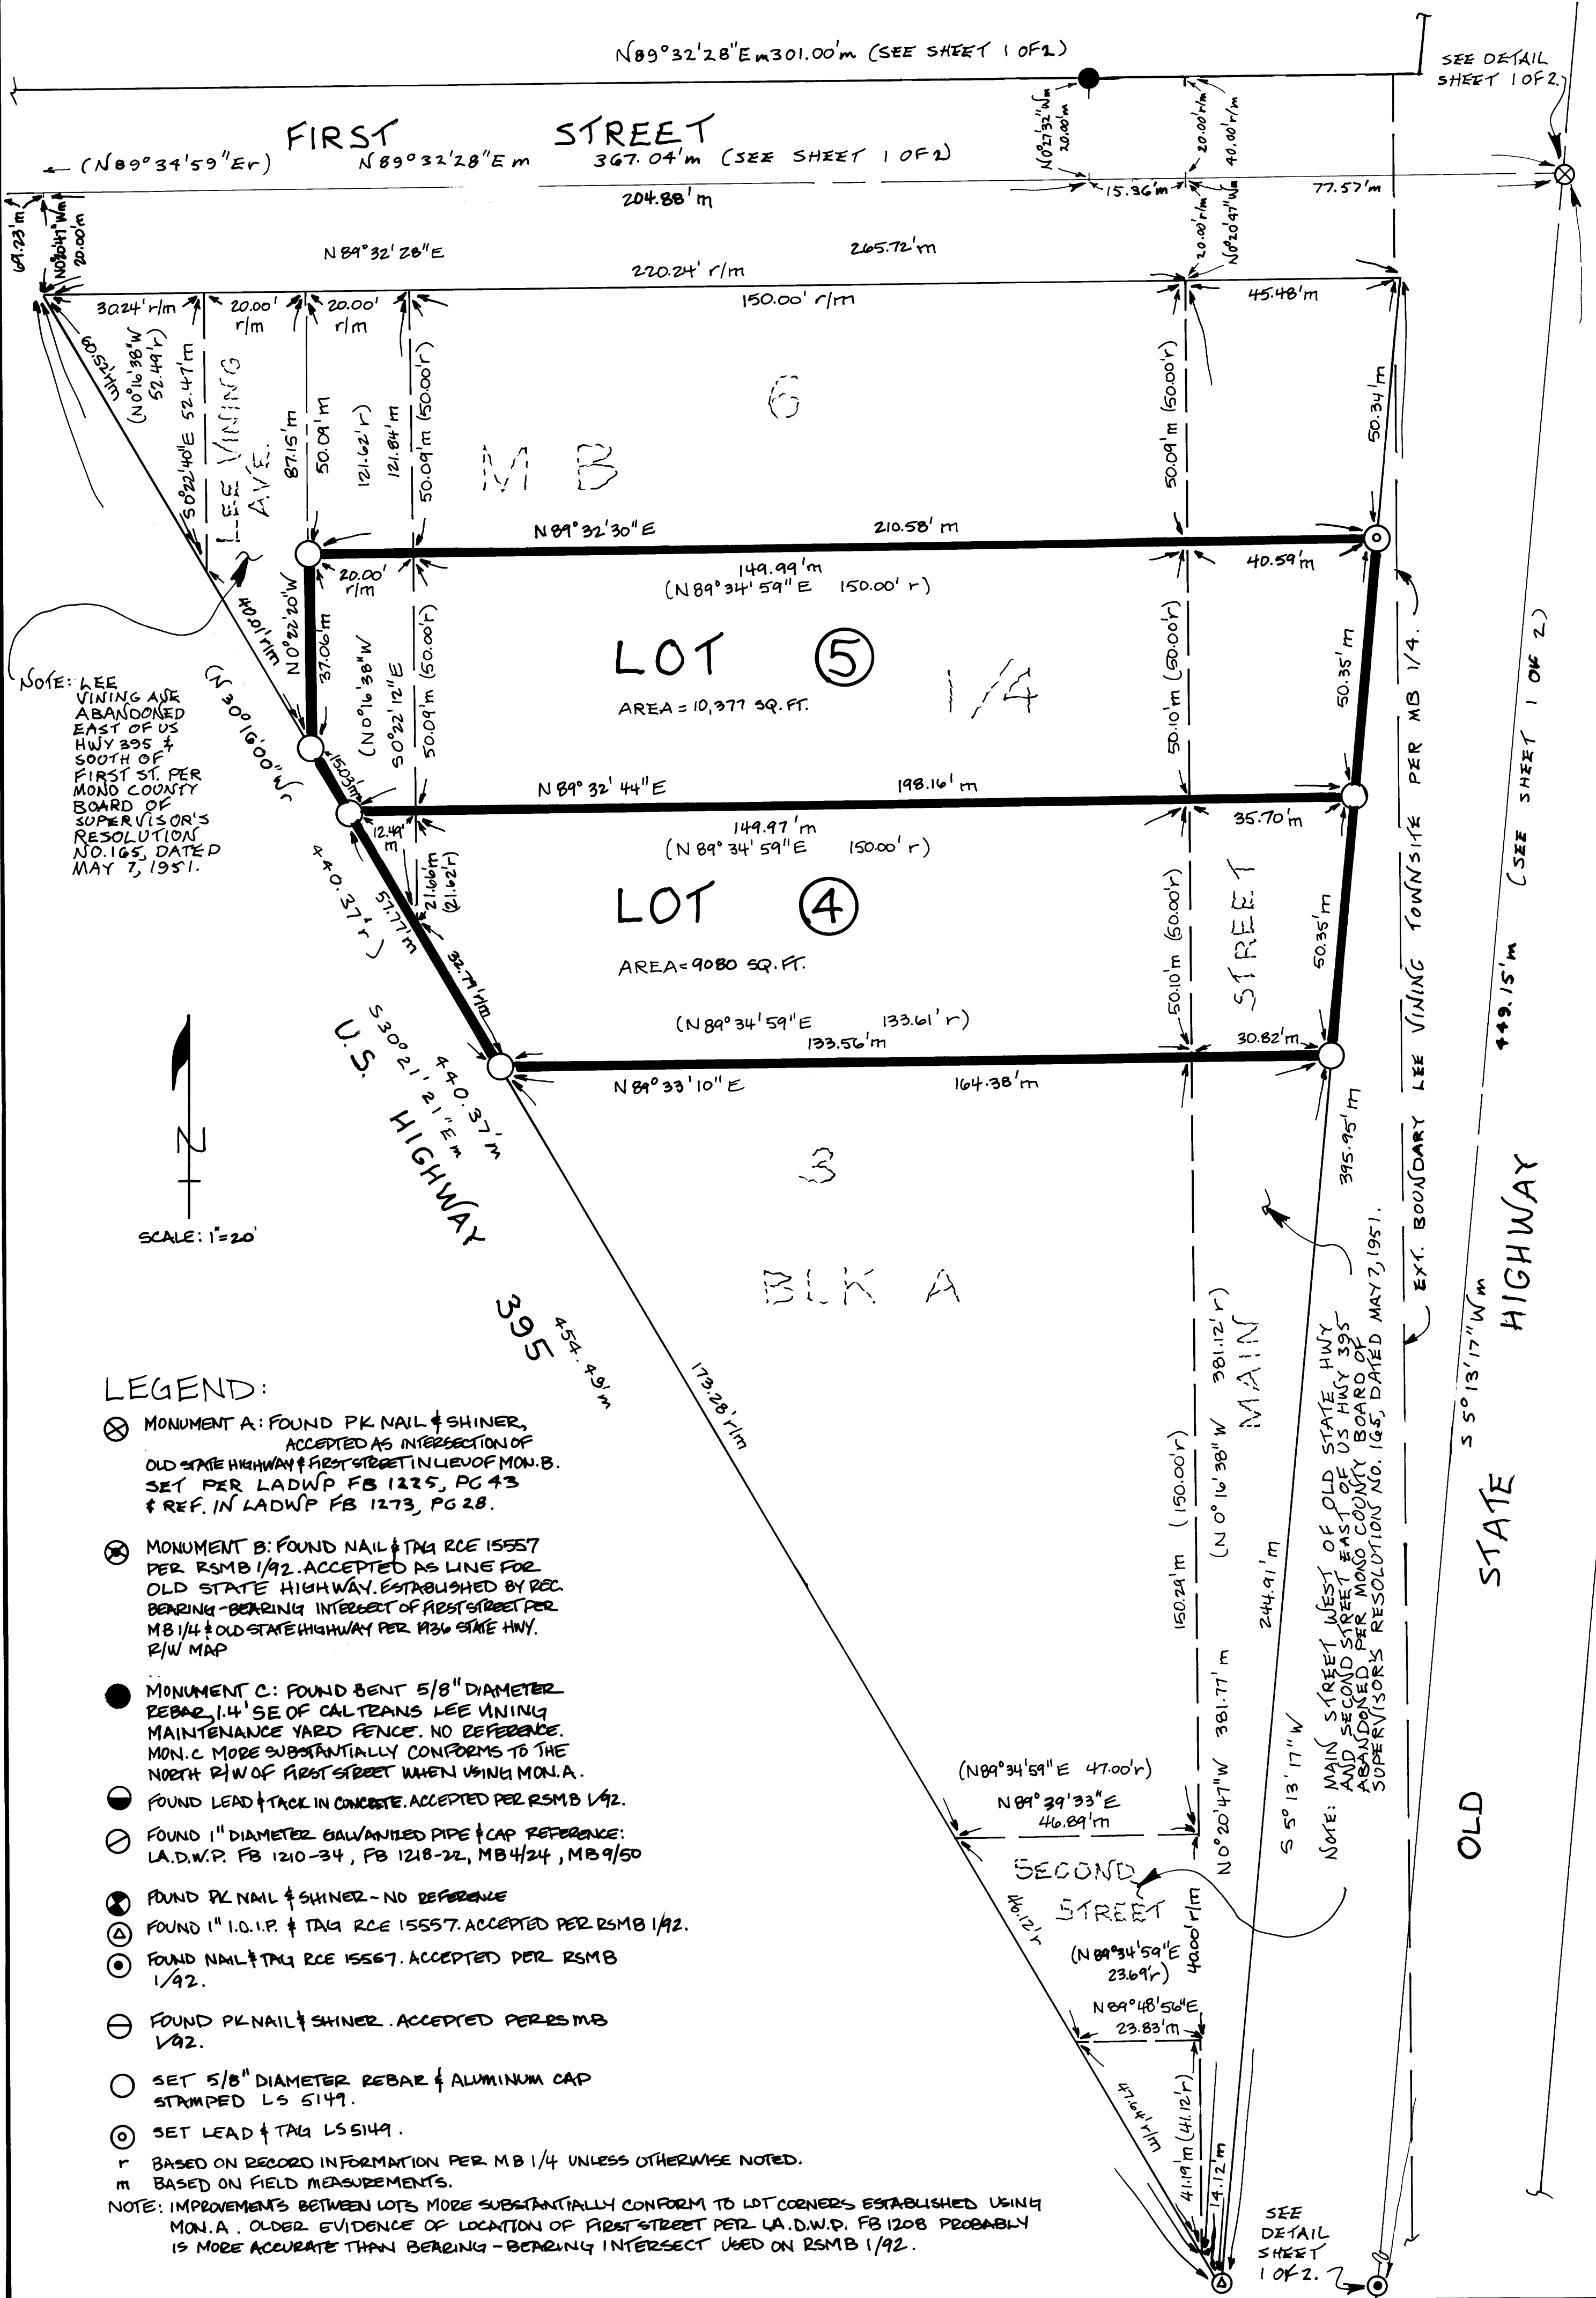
N89°32'28"E m301.00'm (SEE SHEET 1 OF 2)

SEE DETAIL SHEET 1 OF 2.

FIRST STREET

← (N89°34'59"E r)

N89°32'28"E m 367.04'm (SEE SHEET 1 OF 2)

N0°27'32"W m 20.00'm

20.00' r/m 40.00' r/m

15.36'm

77.57'm

204.88'm

69.23'm

N0°20'47"W m 20.00'm

20.00' r/m N0°20'47"W m

N89°32'28"E

265.72'm

220.24' r/m

30.24' r/m

20.00' r/m

20.00' r/m

150.00' r/m

45.48'm

(N0°16'38"W 52.49'r)

S0°22'40"E 52.47'm

LEE VINING AVE.

87.15'm

50.09'm

121.62' r)

121.84'm

50.09'm (50.00'r)

6

M B

50.09'm (50.00'r)

50.34'm

N89°32'30"E

210.58'm

20.00' r/m

149.99'm

(N89°34'59"E 150.00' r)

40.59'm

440.01'r/m

N0°22'20"W

37.06'm

(N0°16'38"W

S0°22'12"E

50.09'm (50.00'r)

LOT 5

AREA = 10,377 SQ. FT.

1/4

50.10'm (50.00'r)

50.35'm

LEE VINING TOWNSITE PER MB 1/4.

NOTE: LEE VINING AVE ABANDONED EAST OF US HWY 395 & SOUTH OF FIRST ST. PER MONO COUNTY BOARD OF SUPERVISOR'S RESOLUTION NO. 165, DATED MAY 7, 1951.

(N 30°16'00"W

15.03'm

N89°32'44"E

198.16'm

12.49' m

149.97'm

(N89°34'59"E 150.00' r)

35.70'm

440.37'r)

57.77'm

21.66'm (21.62'r)

LOT 4

AREA = 9080 SQ. FT.

50.10'm (50.00'r)

STREET

50.35'm

32.71' r/m

(N89°34'59"E 133.61' r)

133.56'm

30.82'm

S30°21'21"E m 440.37'm

U.S. HIGHWAY 395

N89°33'10"E

164.38'm

N

3

SCALE: 1"=20'

BLK A

395.95'm

EXT. BOUNDARY

(SEE SHEET 1 OF 2)

449.15'm

STATE HIGHWAY

S 5°13'17"W m

454.49'm

173.28' r/m

LEGEND:

MONUMENT A: FOUND PK NAIL & SHINER, ACCEPTED AS INTERSECTION OF OLD STATE HIGHWAY & FIRST STREET IN LIEU OF MON. B. SET PER LADWP FB 1225, PG 43 & REF. IN LADWP FB 1273, PG 28.

MONUMENT B: FOUND NAIL & TAG RCE 15557 PER RSMB 1/92. ACCEPTED AS LINE FOR OLD STATE HIGHWAY. ESTABLISHED BY REC. BEARING-BEARING INTERSECT OF FIRST STREET PER MB 1/4 & OLD STATE HIGHWAY PER 1936 STATE HWY. R/W MAP

MONUMENT C: FOUND BENT 5/8" DIAMETER REBAR, 1.4' SE OF CALTRANS LEE VINING MAINTENANCE YARD FENCE. NO REFERENCE. MON. C MORE SUBSTANTIALLY CONFORMS TO THE NORTH R/W OF FIRST STREET WHEN USING MON. A.

FOUND LEAD & TACK IN CONCRETE. ACCEPTED PER RSMB 1/92.

FOUND 1" DIAMETER GALVANIZED PIPE & CAP REFERENCE: LA.D.W.P. FB 1210-34, FB 1218-22, MB 4/24, MB 9/50

FOUND PK NAIL & SHINER - NO REFERENCE

FOUND 1" I.D.I.P. & TAG RCE 15557. ACCEPTED PER RSMB 1/92.

FOUND NAIL & TAG RCE 15557. ACCEPTED PER RSMB 1/92.

FOUND PK NAIL & SHINER. ACCEPTED PER RSMB 1/92.

SET 5/8" DIAMETER REBAR & ALUMINUM CAP STAMPED LS 5149.

SET LEAD & TAG LS 5149.

r BASED ON RECORD INFORMATION PER MB 1/4 UNLESS OTHERWISE NOTED.
m BASED ON FIELD MEASUREMENTS.

NOTE: IMPROVEMENTS BETWEEN LOTS MORE SUBSTANTIALLY CONFORM TO LOT CORNERS ESTABLISHED USING MON. A. OLDER EVIDENCE OF LOCATION OF FIRST STREET PER LA.D.W.P. FB 1208 PROBABLY IS MORE ACCURATE THAN BEARING-BEARING INTERSECT USED ON RSMB 1/92.

150.24'm (150.00'r)

(N0°16'38"W 381.12'r)

MAIN

244.91'm

N0°20'47"W 381.77' E

S 5°13'17"W

NOTE: MAIN STREET WEST OF OLD STATE HWY AND SECOND STREET EAST OF US HWY 395 ABANDONED PER MONO COUNTY BOARD OF SUPERVISORS RESOLUTION NO. 165, DATED MAY 7, 1951.

OLD

(N89°34'59"E 47.00'r)

N89°39'33"E 46.89'm

SECOND STREET

46.12'r

(N89°34'59"E 23.69'r)

40.00' r/m

N89°48'56"E 23.83'm

41.41'm

41.19'm (41.12'r)

14.12'm

SEE DETAIL SHEET 1 OF 2.